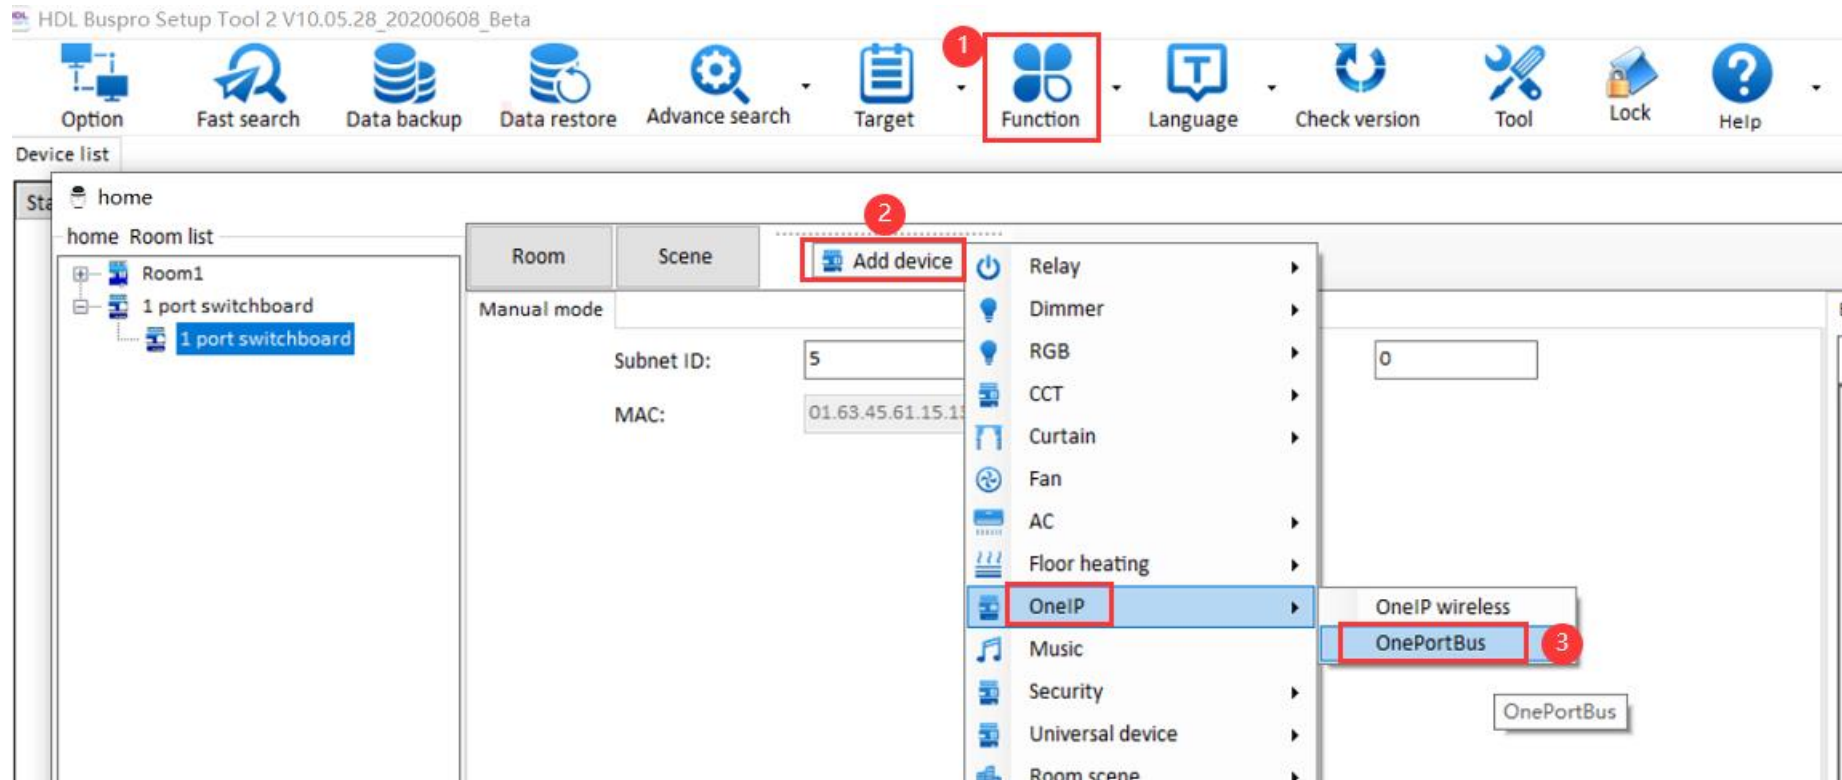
HDL Buspro Setup Tool 2 V10.05.28_20200608_Beta

Option Fast search Data backup Data restore Advance search Target 1 Function Language Check version Tool Lock Help

Device list

Sta home

home Room list

Room1
1 port switchboard
1 port switchboard

Room Scene 2 Add device

Manual mode

Subnet ID: 5 0

MAC: 01.63.45.61.15.1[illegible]

Relay
Dimmer
RGB
CCT
Curtain
Fan
AC
Floor heating
OneIP
Music
Security
Universal device
Room scene

OneIP wireless
OnePortBus 3

OnePortBus